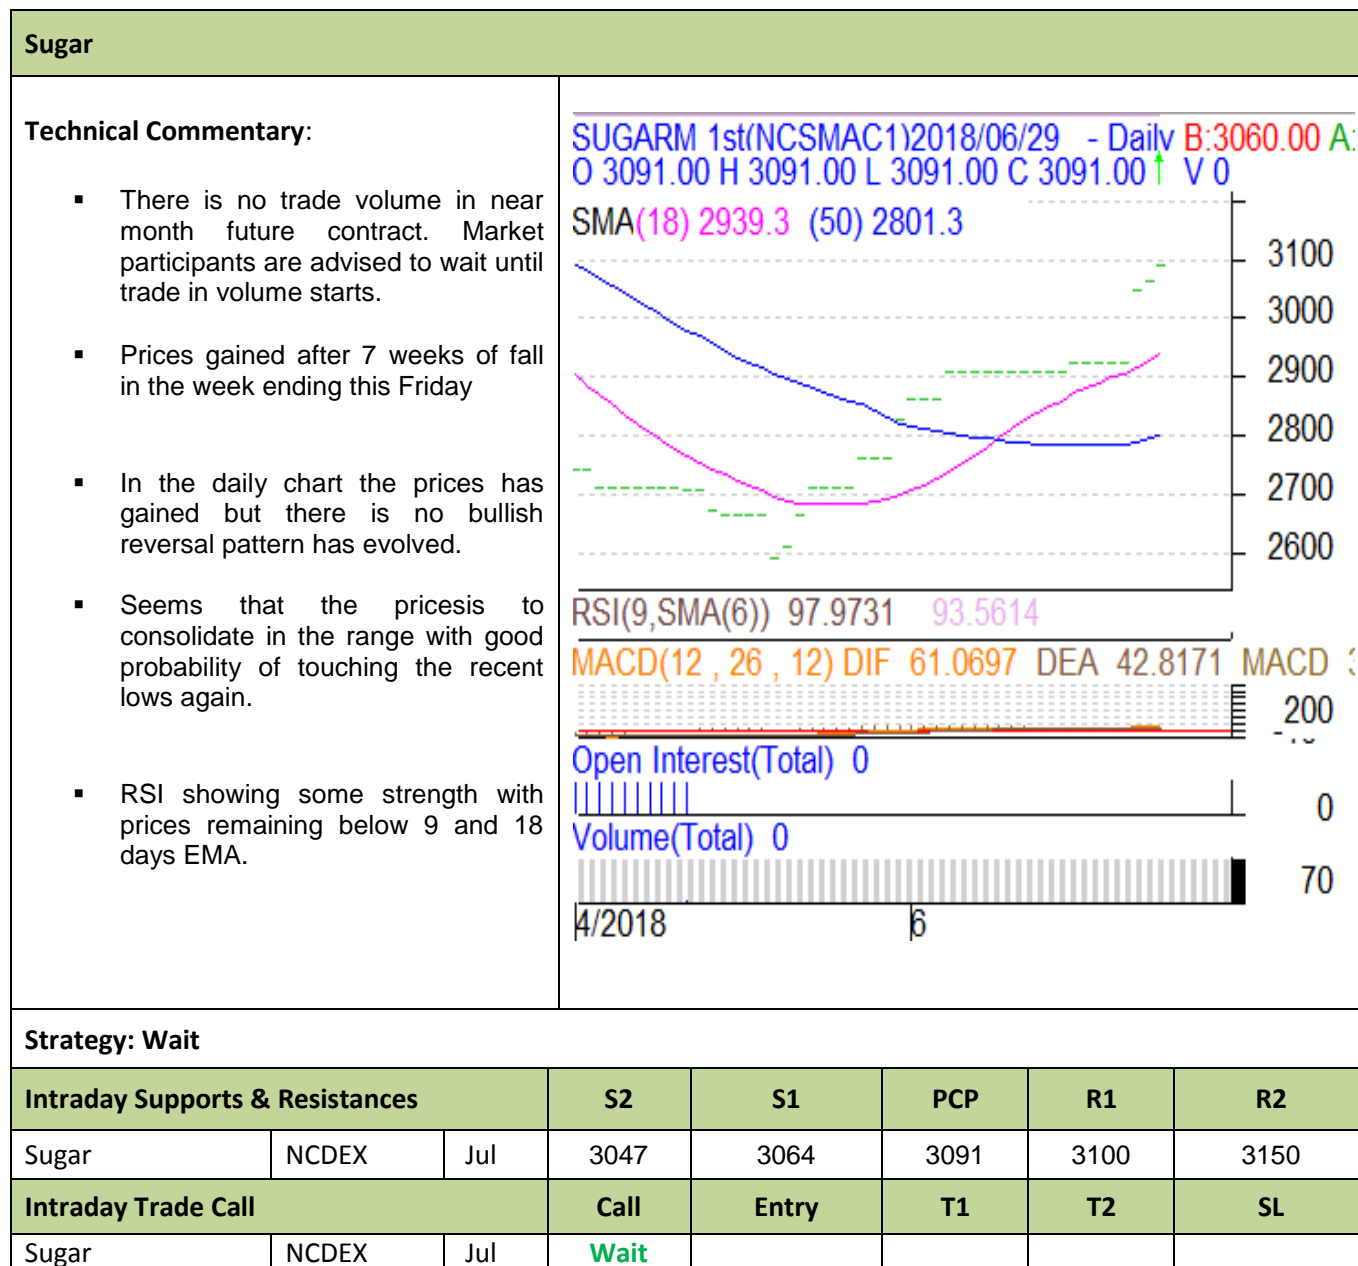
Sugar

Technical Commentary:

▪ There is no trade volume in near month future contract. Market participants are advised to wait until trade in volume starts.

▪ Prices gained after 7 weeks of fall in the week ending this Friday

▪ In the daily chart the prices has gained but there is no bullish reversal pattern has evolved.

▪ Seems that the pricesis to consolidate in the range with good probability of touching the recent lows again.

▪ RSI showing some strength with prices remaining below 9 and 18 days EMA.

SUGARM 1st(NCSMAC1)2018/06/29 - Daily B:3060.00 A:
O 3091.00 H 3091.00 L 3091.00 C 3091.00 ↑ V 0
SMA(18) 2939.3 (50) 2801.3
3100
3000
2900
2800
2700
2600
RSI(9,SMA(6)) 97.9731 93.5614
MACD(12 , 26 , 12) DIF 61.0697 DEA 42.8171 MACD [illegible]
200
Open Interest(Total) 0
0
Volume(Total) 0
70
4/2018
6

Strategy: Wait

| Intraday Supports & Resistances | | | S2 | S1 | PCP | R1 | R2 |
|---|---|---|---|---|---|---|---|
| Sugar | NCDEX | Jul | 3047 | 3064 | 3091 | 3100 | 3150 |
| Intraday Trade Call | | | Call | Entry | T1 | T2 | SL |
| Sugar | NCDEX | Jul | Wait | | | | |